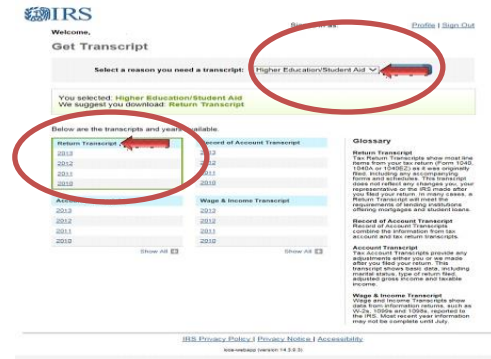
IRS

Profile | Sign Out

Welcome,

Get Transcript

Select a reason you need a transcript: Higher Education/Student Aid

You selected: Higher Education/Student Aid
We suggest you download: Return Transcript

Below are the transcripts and years available.

Return Transcript
2013
2012
2011
2010

Record of Account Transcript
2013
2012
2011
2010

Account Transcript
2013
2012
2011
2010
Show All

Wage & Income Transcript
2013
2012
2011
2010
Show All

Glossary

Return Transcript
Tax Return Transcripts show most line items from your tax return (Form 1040, 1040A or 1040EZ) as it was originally filed, including any accompanying forms and schedules. This transcript does not reflect any changes you, your representative or the IRS made after you filed your return. In many cases, a Return Transcript will meet the requirements of lending institutions offering mortgages and student loans.

Record of Account Transcript
Record of Account Transcripts combine the information from tax account and tax return transcripts.

Account Transcript
Tax Account Transcripts provide any adjustments either you or we made after you filed your return. This transcript shows basic data, including marital status, type of return filed, adjusted gross income and taxable income.

Wage & Income Transcript
Wage and Income Transcripts show data from information returns, such as W-2s, 1099s and 1098s, reported to the IRS. Most recent year information may not be complete until July.

IRS Privacy Policy | Privacy Notice | Accessibility

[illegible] (version 14.3.0.3)